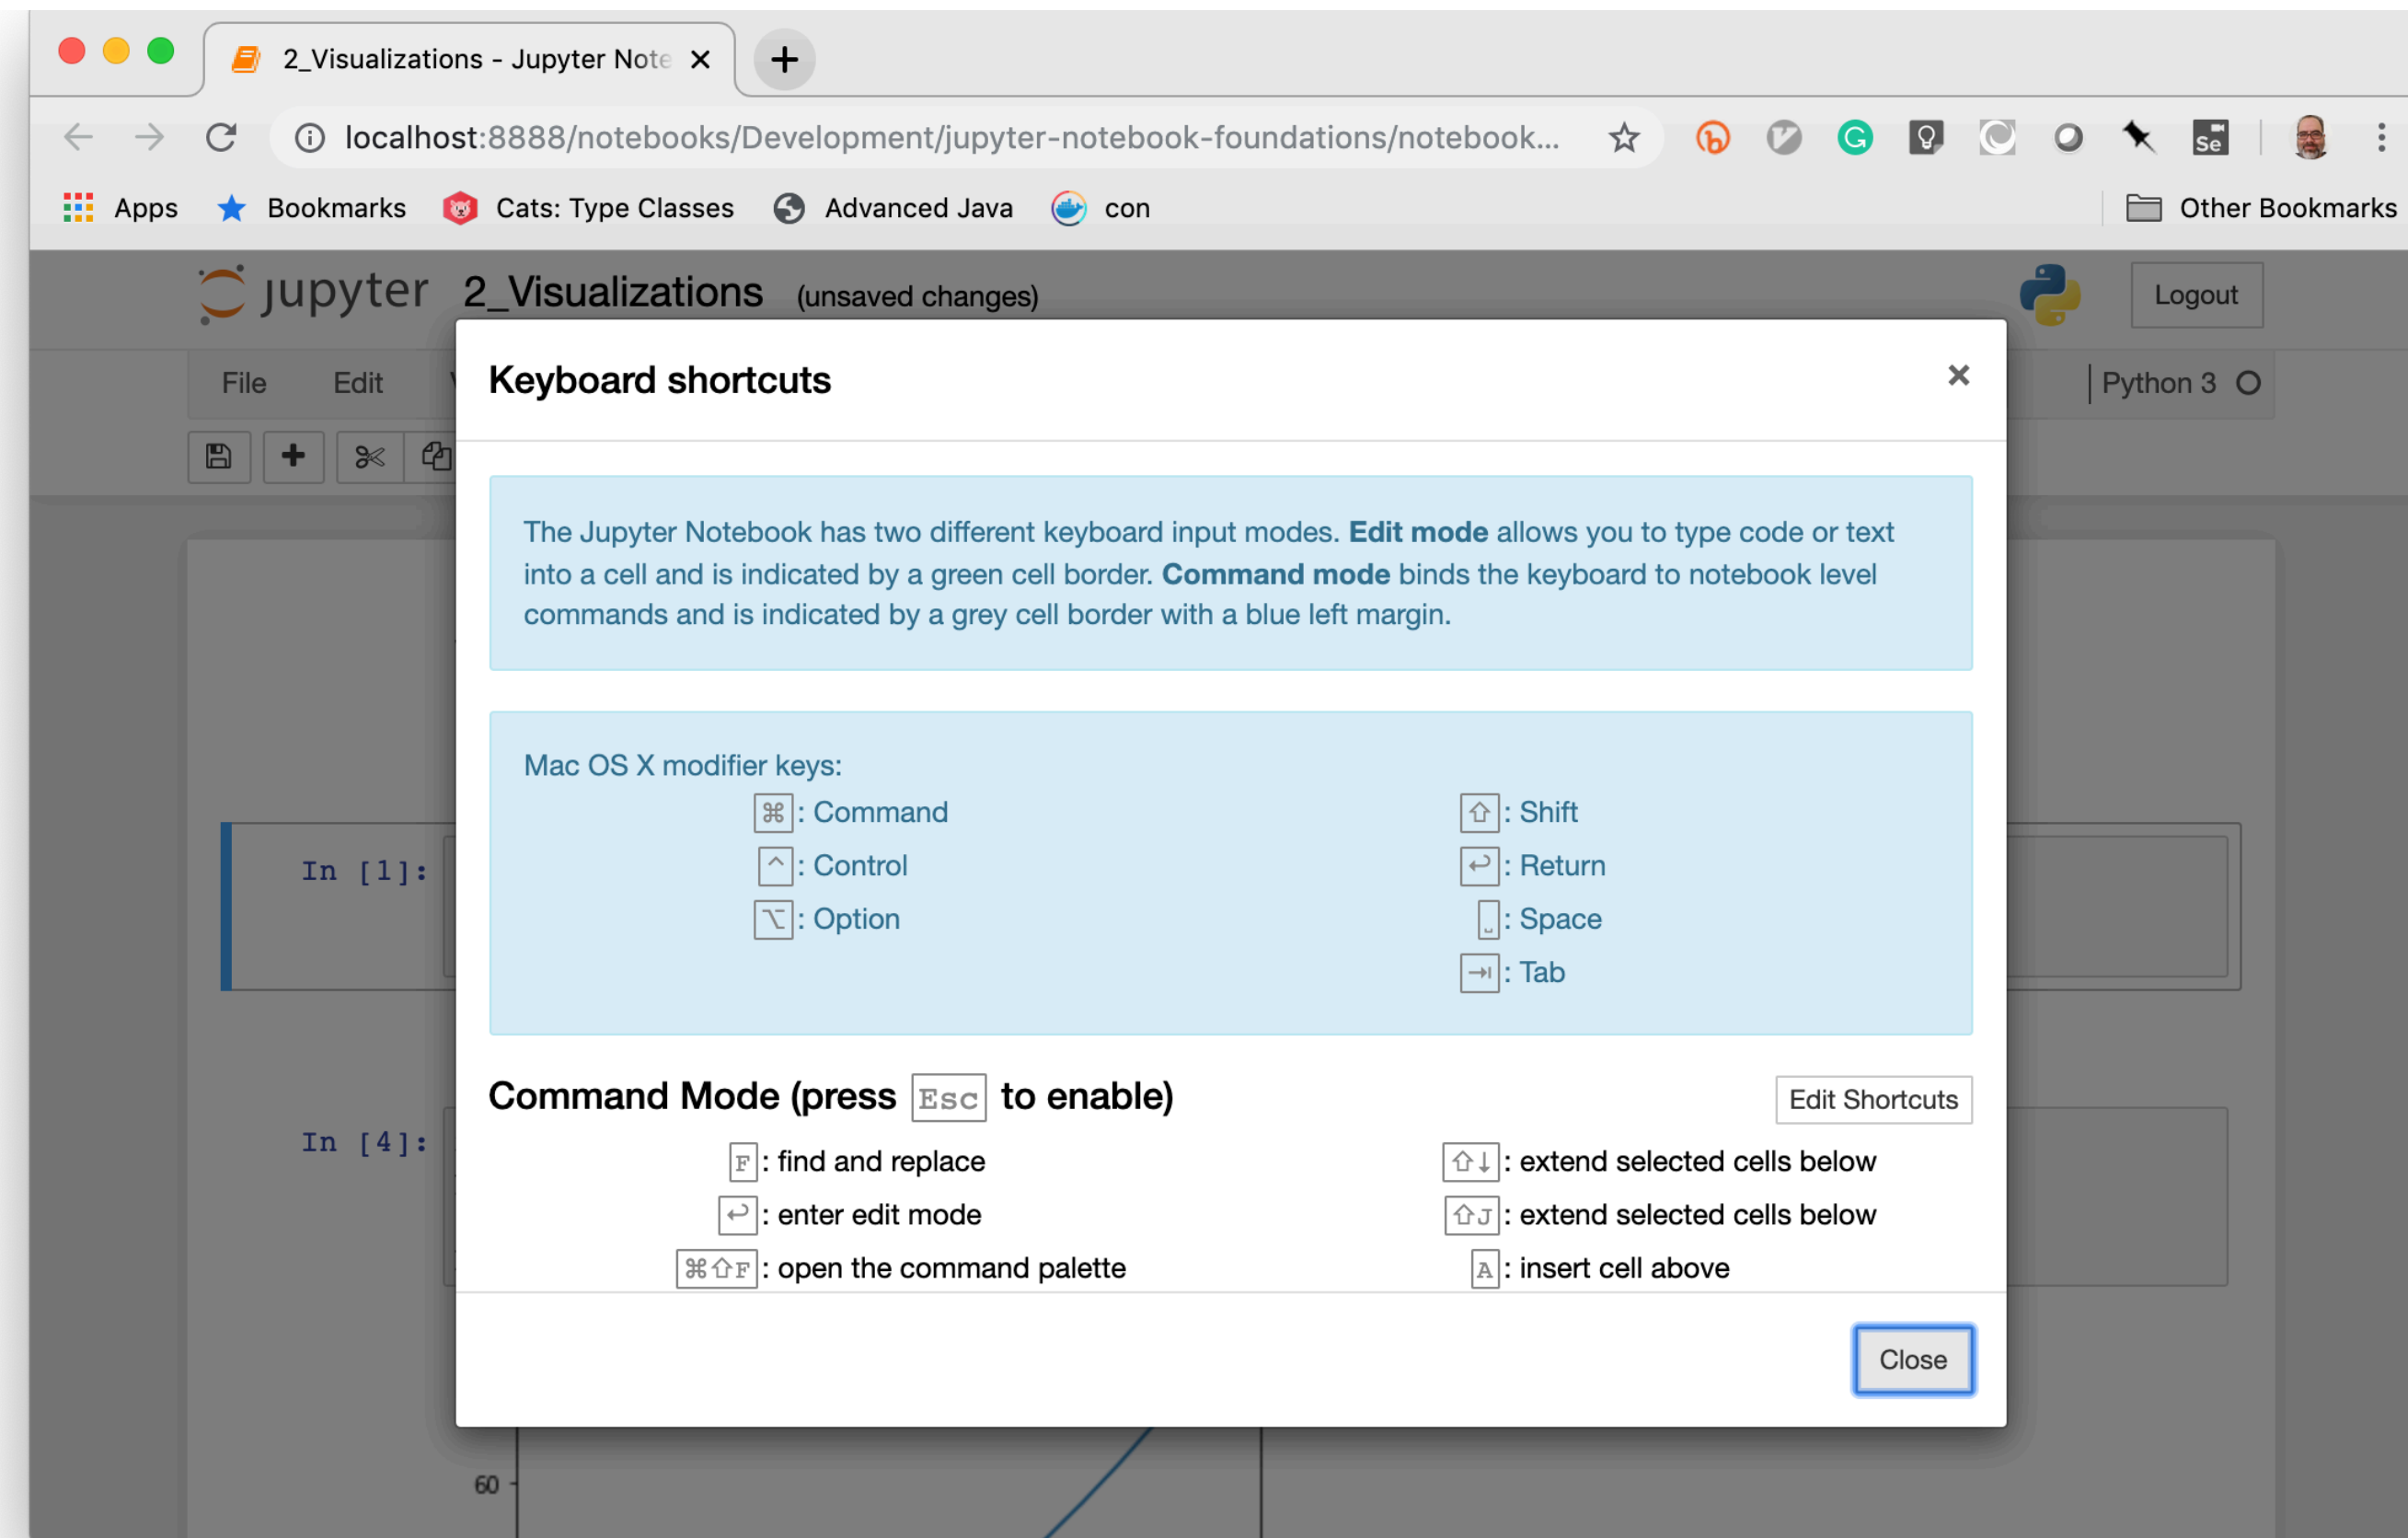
2_Visualizations - Jupyter Note ×

localhost:8888/notebooks/Development/jupyter-notebook-foundations/notebook...

Apps Bookmarks Cats: Type Classes Advanced Java con Other Bookmarks

jupyter 2_Visualizations (unsaved changes)

Logout

File Edit

Python 3

In [1]:

In [4]:

60

Keyboard shortcuts ×

The Jupyter Notebook has two different keyboard input modes. **Edit mode** allows you to type code or text into a cell and is indicated by a green cell border. **Command mode** binds the keyboard to notebook level commands and is indicated by a grey cell border with a blue left margin.

Mac OS X modifier keys:

⌘ : Command
⌃ : Control
⌥ : Option
⇧ : Shift
↩ : Return
␣ : Space
⇥ : Tab

Command Mode (press Esc to enable)

Edit Shortcuts

F : find and replace
↩ : enter edit mode
⌘⇧F : open the command palette
⇧↓ : extend selected cells below
⇧J : extend selected cells below
A : insert cell above

Close